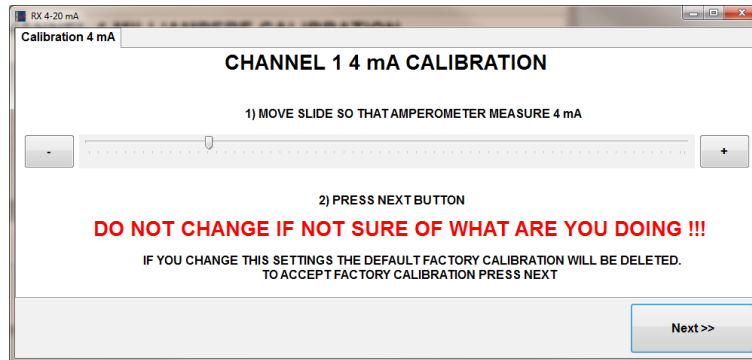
RX 4-20 mA

Calibration 4 mA

CHANNEL 1 4 mA CALIBRATION

1) MOVE SLIDE SO THAT AMPEROMETER MEASURE 4 mA

-

+

2) PRESS NEXT BUTTON

DO NOT CHANGE IF NOT SURE OF WHAT ARE YOU DOING !!!

IF YOU CHANGE THIS SETTINGS THE DEFAULT FACTORY CALIBRATION WILL BE DELETED.
TO ACCEPT FACTORY CALIBRATION PRESS NEXT

Next >>